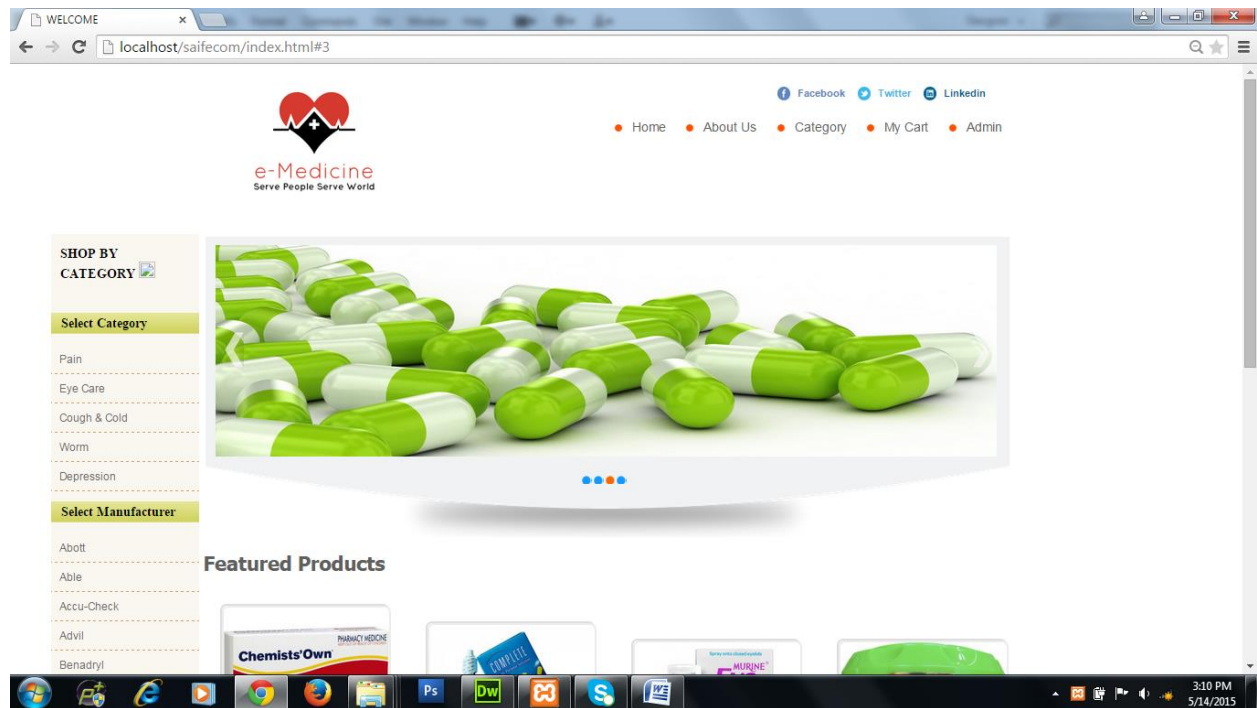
WELCOME ×

localhost/saifecom/index.html#3

e-Medicine
Serve People Serve World

Facebook Twitter Linkedin

Home About Us Category My Cart Admin

SHOP BY CATEGORY

Select Category

Pain

Eye Care

Cough & Cold

Worm

Depression

Select Manufacturer

Abott

Able

Accu-Check

Advil

Benadryl

Featured Products

Chemists'Own
PHARMACY MEDICINE

COMPLETE

MURINE

3:10 PM
5/14/2015